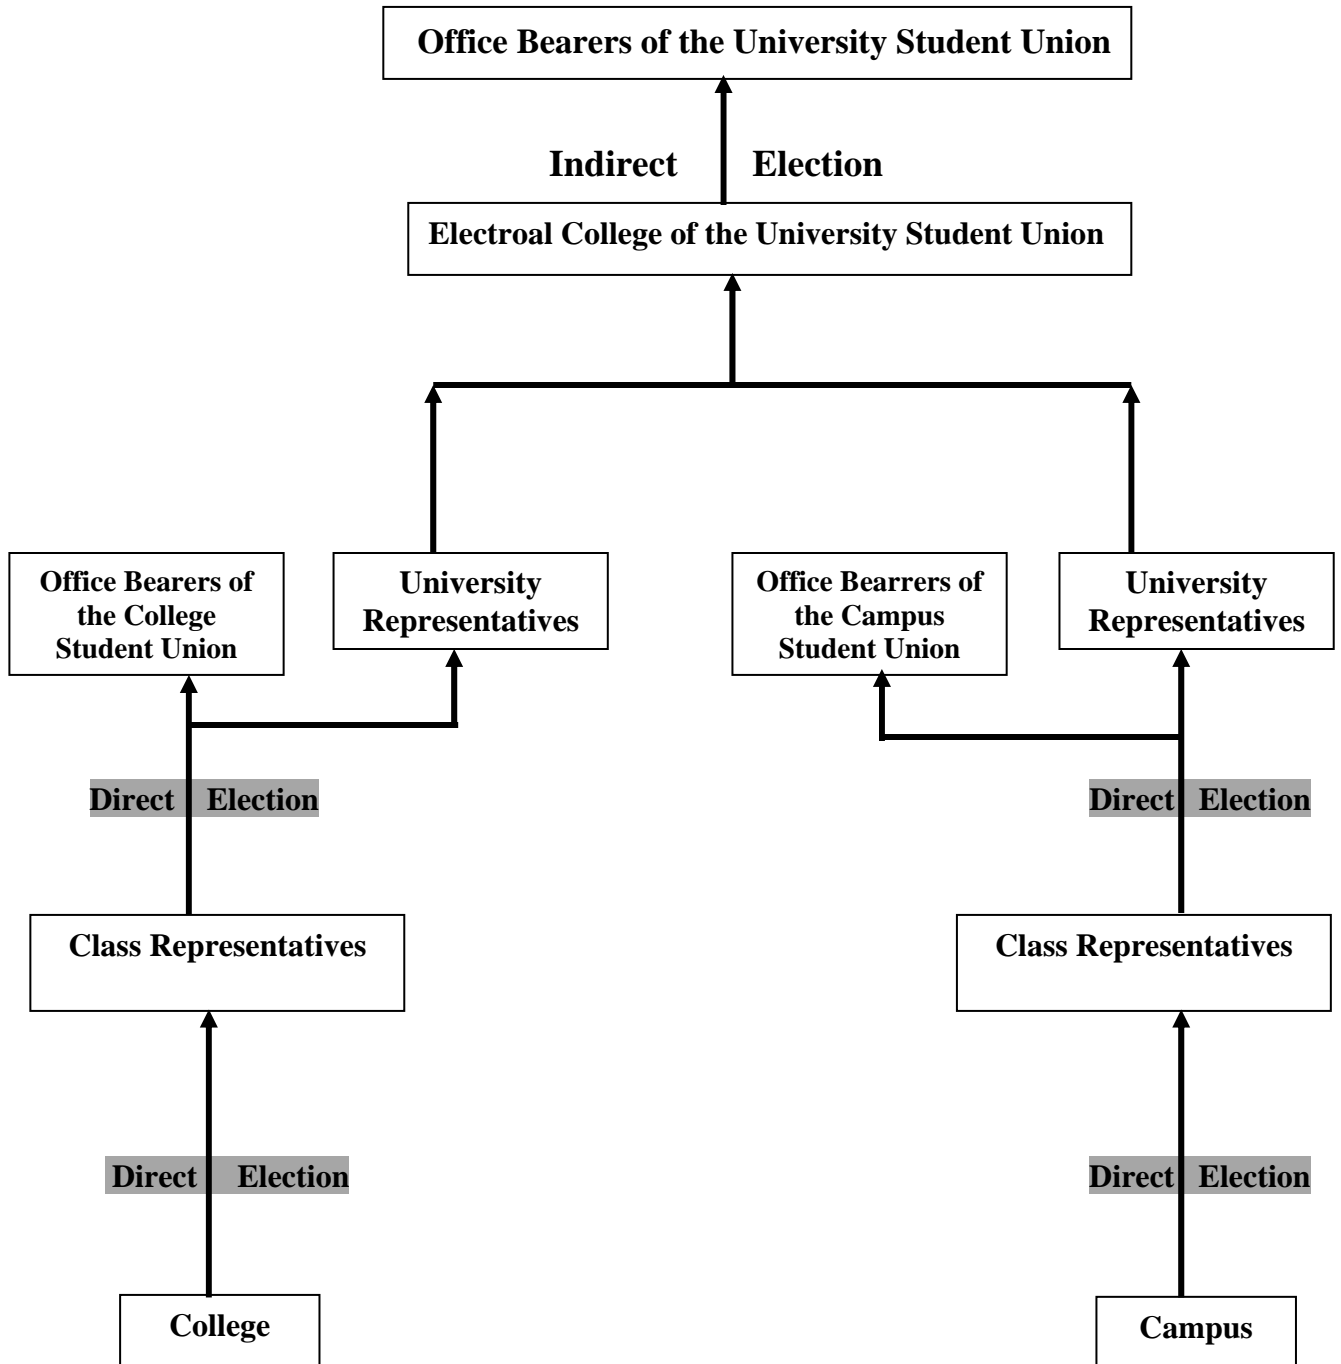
Office Bearers of the University Student Union

Indirect Election

Electroal College of the University Student Union

Office Bearers of the College Student Union

University Representatives

Office Bearrers of the Campus Student Union

University Representatives

Direct Election

Direct Election

Class Representatives

Class Representatives

Direct Election

Direct Election

College

Campus